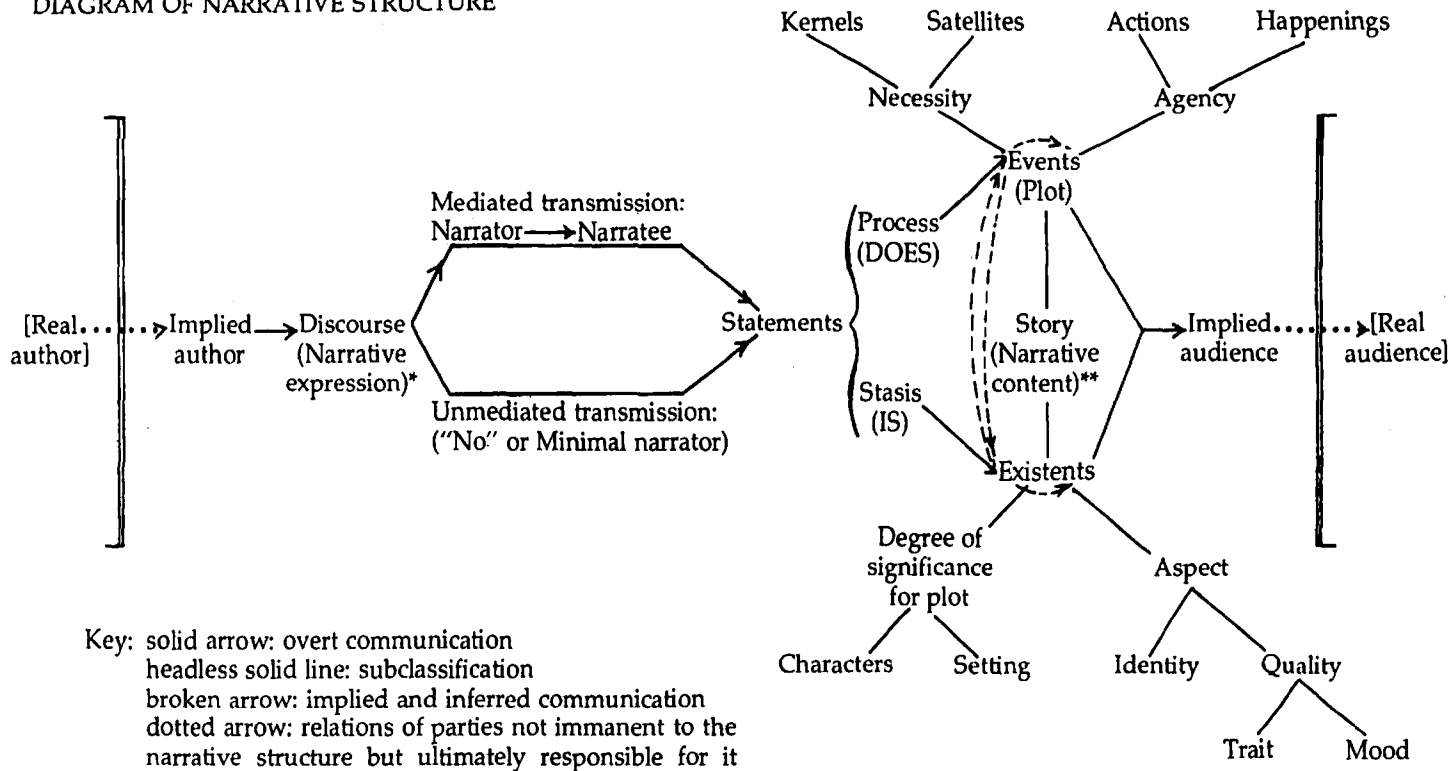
DIAGRAM OF NARRATIVE STRUCTURE

Kernels Satellites Actions Happenings

Necessity Agency

Events (Plot)

Mediated transmission: Narrator → Narratee

Process (DOES)

[Real author] Implied author Discourse (Narrative expression)* Statements Story (Narrative content)** Implied audience [Real audience]

Stasis (IS)

Unmediated transmission: ("No" or Minimal narrator)

Existents

Degree of significance for plot

Aspect

Characters Setting Identity Quality

Trait Mood

Key: solid arrow: overt communication
headless solid line: subclassification
broken arrow: implied and inferred communication
dotted arrow: relations of parties not immanent to the narrative structure but ultimately responsible for it